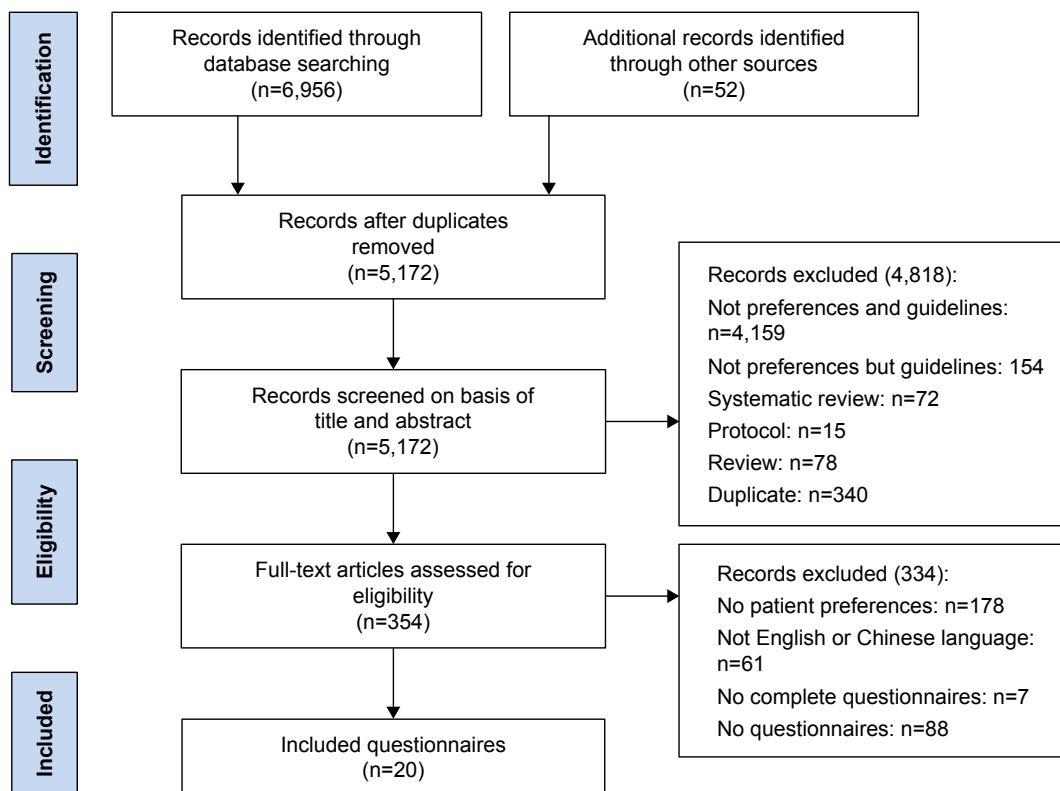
Identification

Records identified through database searching (n=6,956)

Additional records identified through other sources (n=52)

Records after duplicates removed (n=5,172)

Screening

Records excluded (4,818):
Not preferences and guidelines: n=4,159
Not preferences but guidelines: 154
Systematic review: n=72
Protocol: n=15
Review: n=78
Duplicate: n=340

Records screened on basis of title and abstract (n=5,172)

Eligibility

Full-text articles assessed for eligibility (n=354)

Records excluded (334):
No patient preferences: n=178
Not English or Chinese language: n=61
No complete questionnaires: n=7
No questionnaires: n=88

Included

Included questionnaires (n=20)